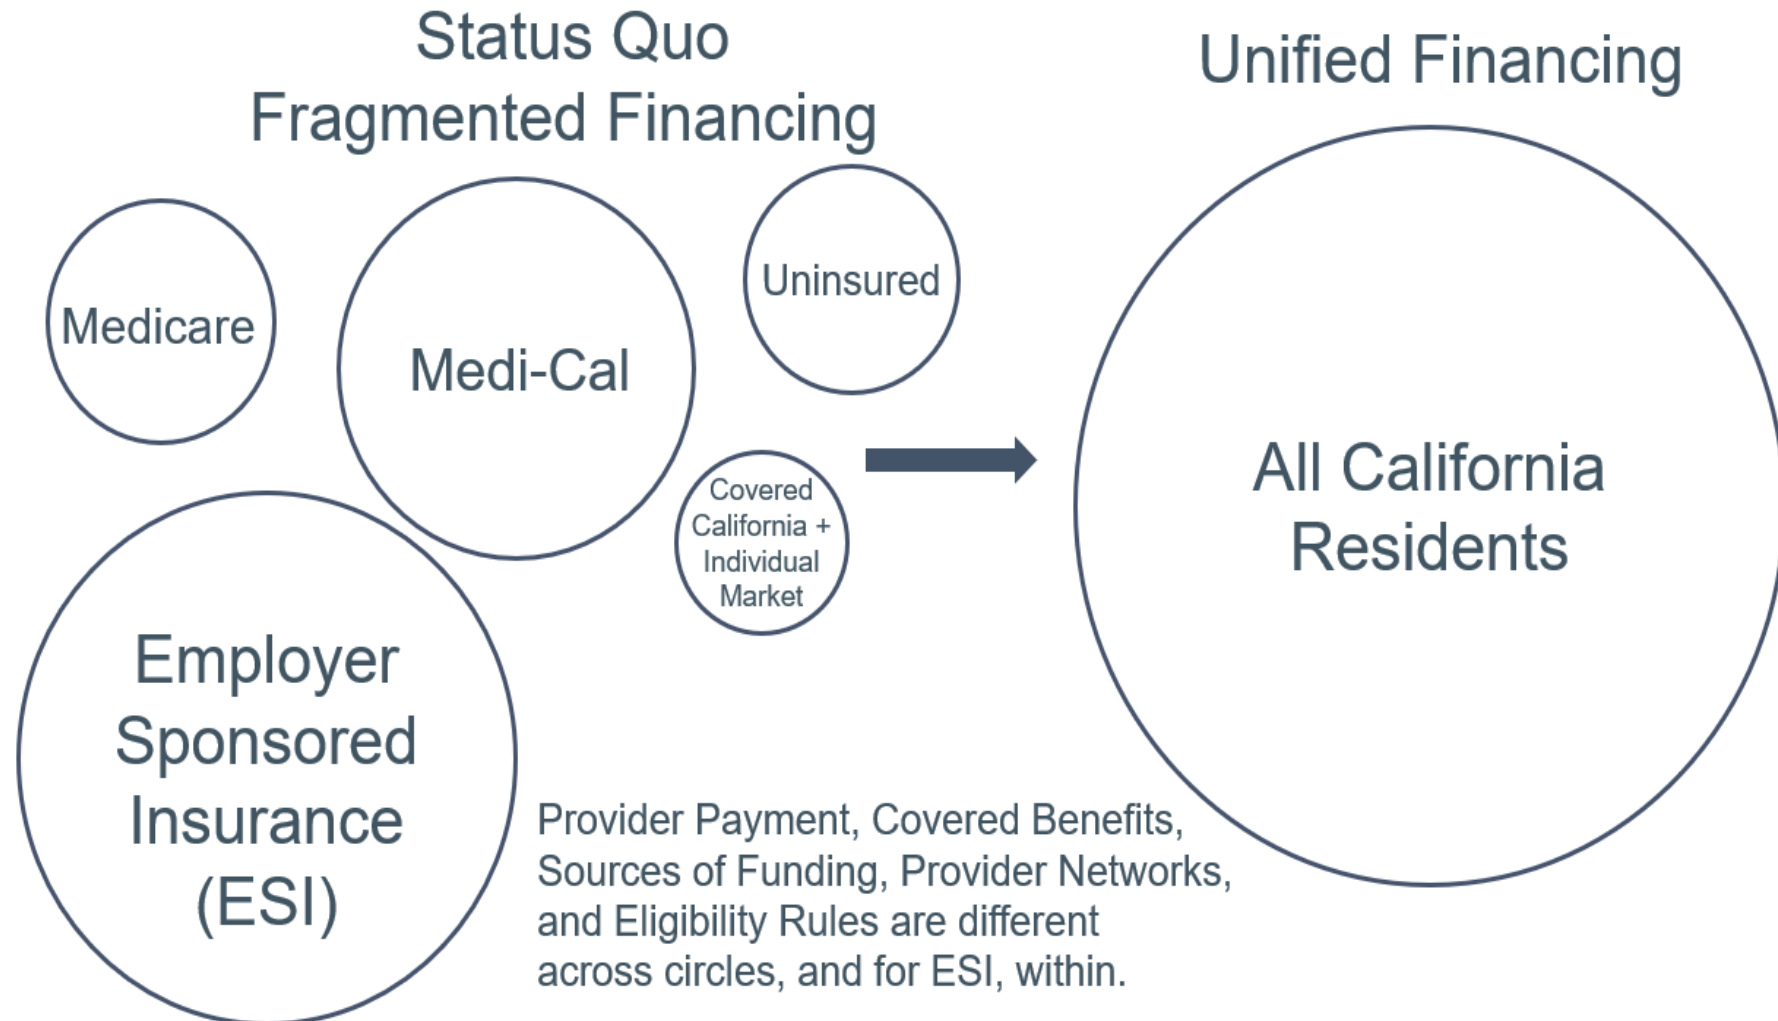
Status Quo
Fragmented Financing

Unified Financing

Medicare

Medi-Cal

Uninsured

Covered California + Individual Market

All California Residents

Employer Sponsored Insurance (ESI)

Provider Payment, Covered Benefits, Sources of Funding, Provider Networks, and Eligibility Rules are different across circles, and for ESI, within.